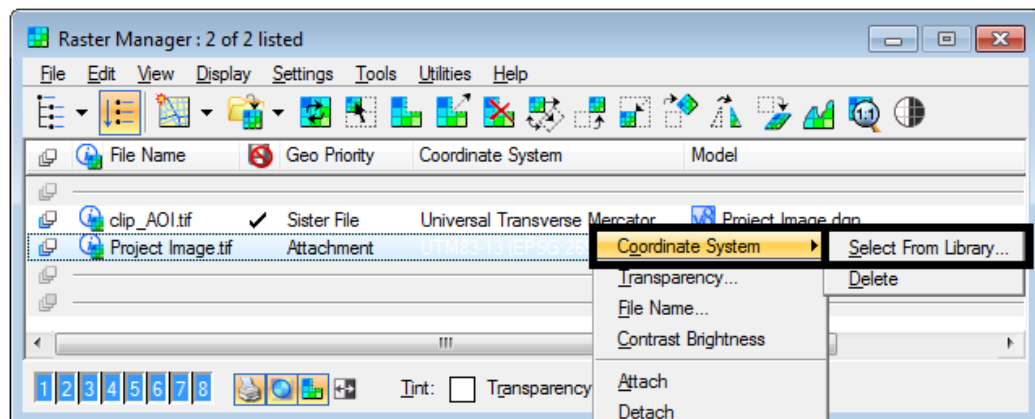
Raster Manager : 2 of 2 listed

File Edit View Display Settings Tools Utilities Help

File Name | Geo Priority | Coordinate System | Model

clip_AOI.tif ✓ Sister File Universal Transverse Mercator Project Image.dgn

Project Image.tif Attachment UTM83-13 (EPSG 26

Coordinate System
Transparency...
File Name...
Contrast Brightness
Attach
Detach

Select From Library...
Delete

1 2 3 4 5 6 7 8 Tint: Transparency